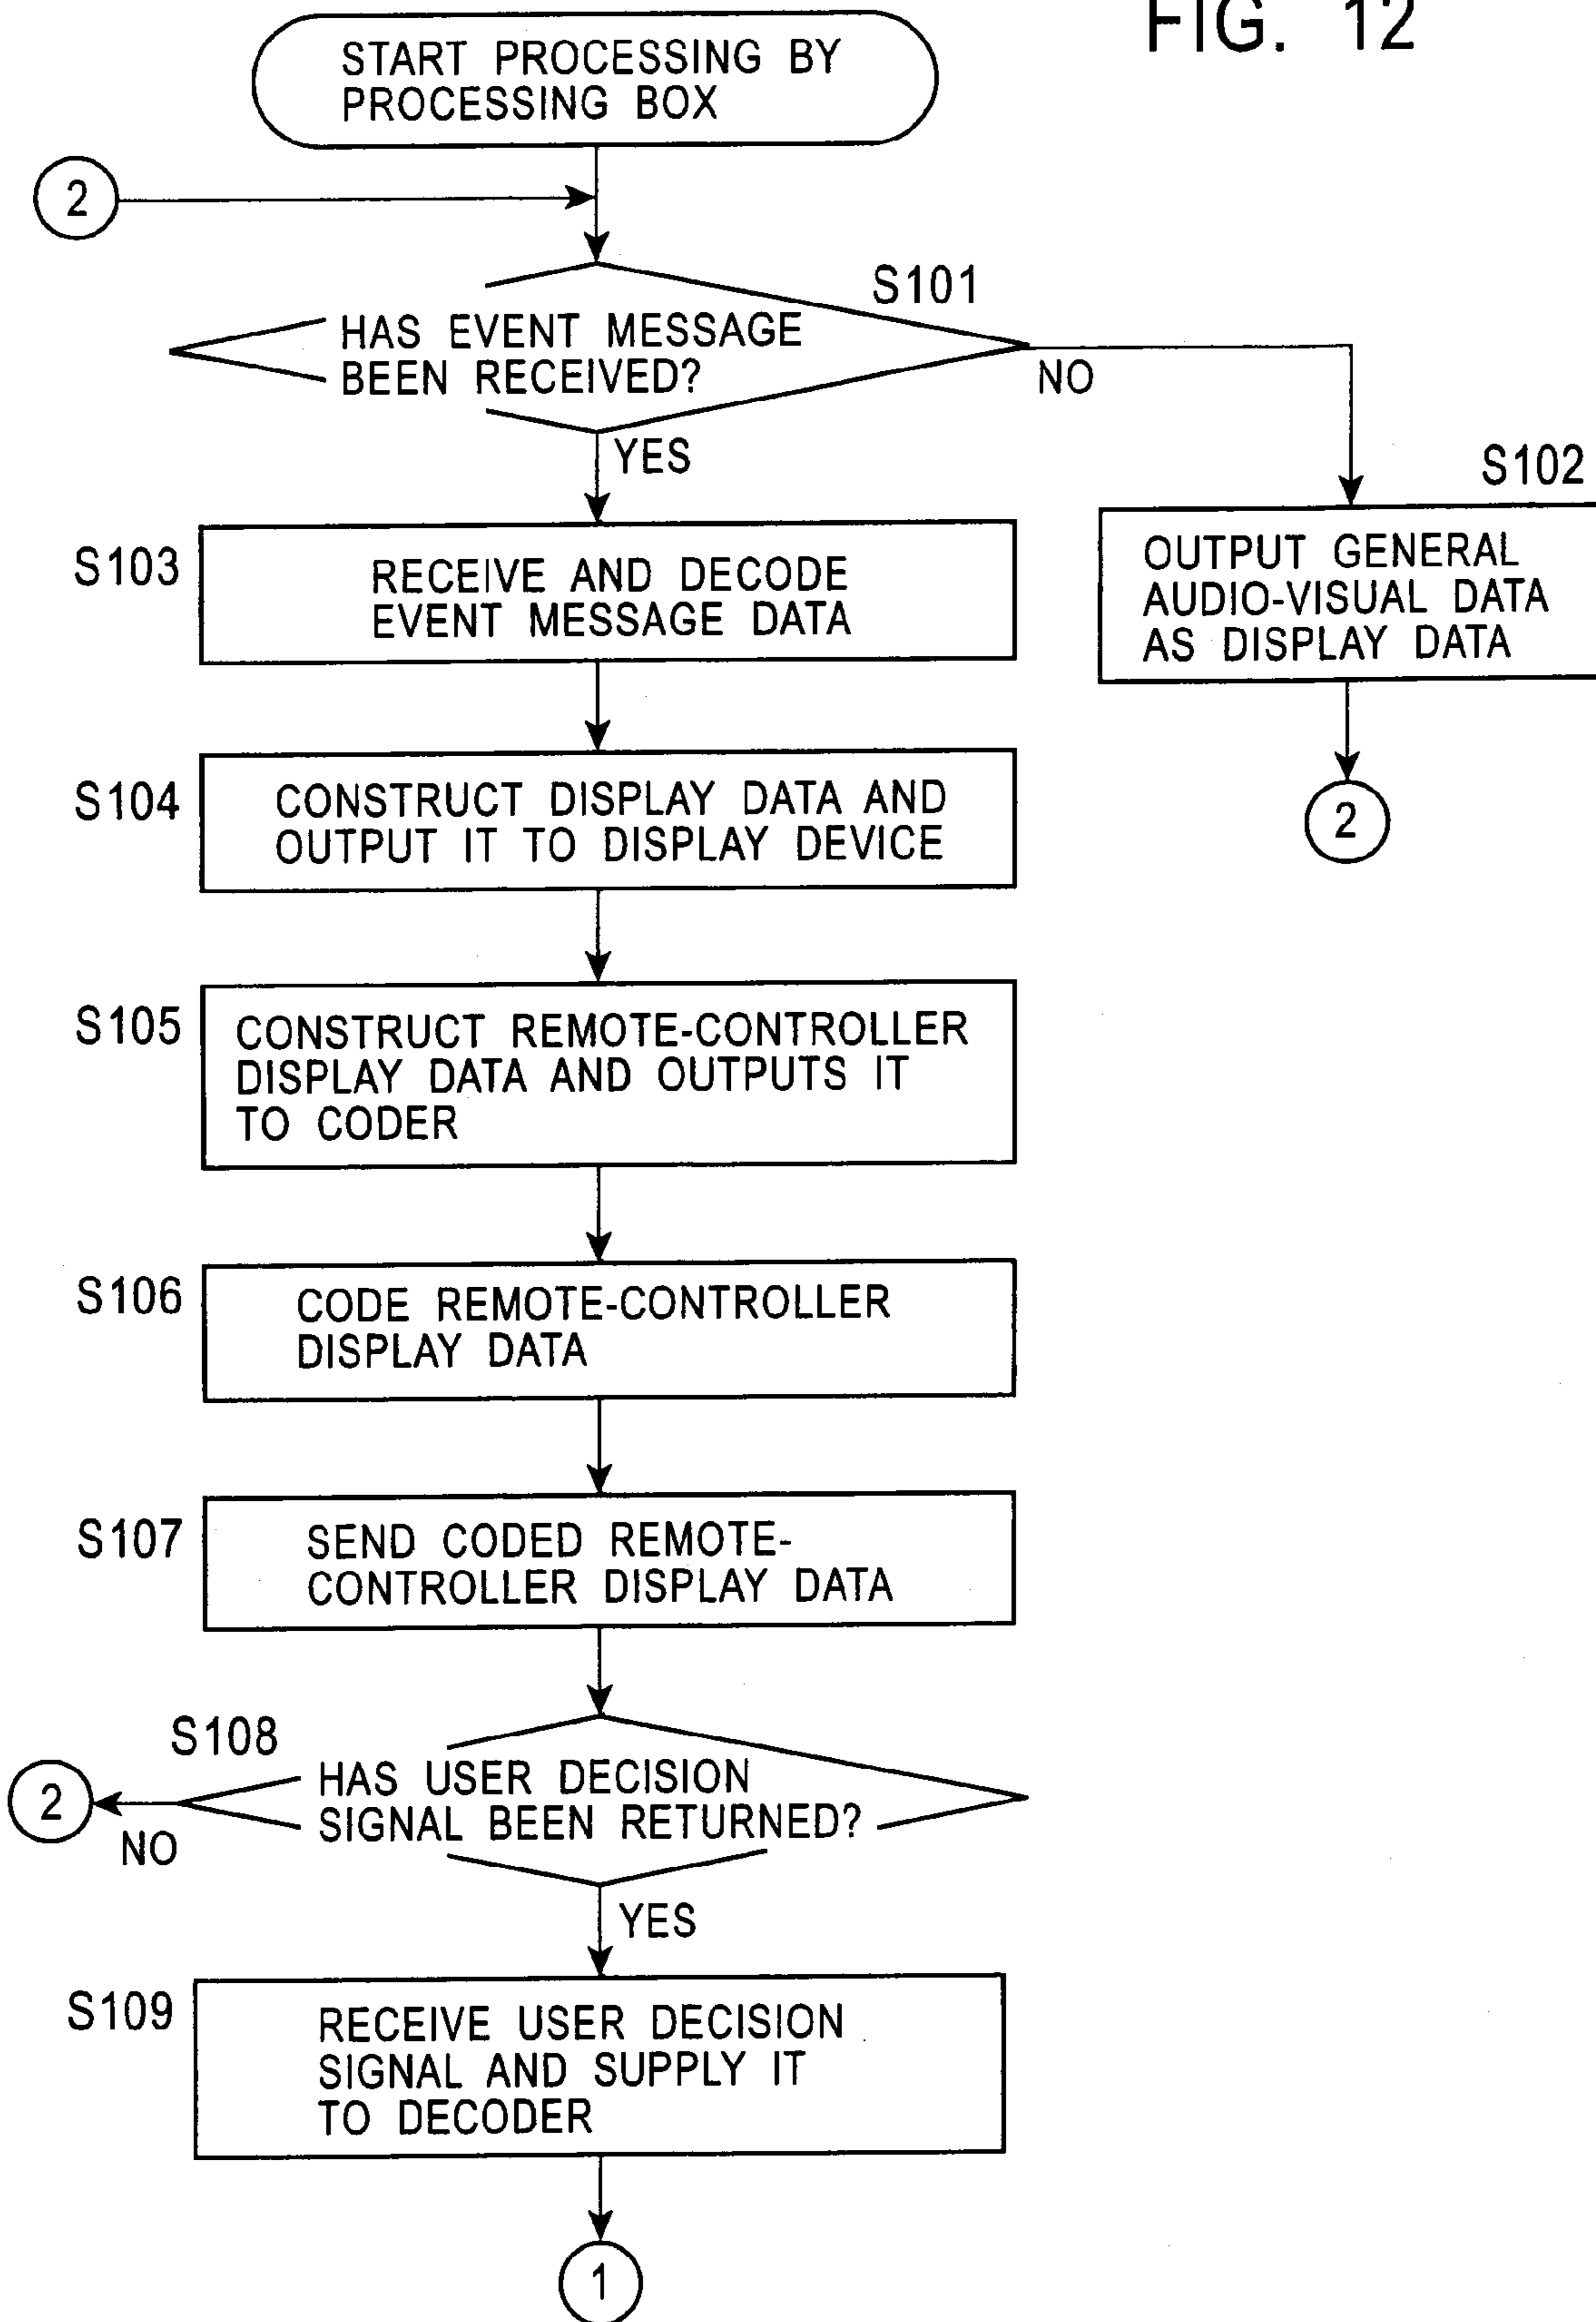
FIG. 12

START PROCESSING BY PROCESSING BOX

2

S101

HAS EVENT MESSAGE BEEN RECEIVED?

NO

YES

S102

OUTPUT GENERAL AUDIO-VISUAL DATA AS DISPLAY DATA

2

S103

RECEIVE AND DECODE EVENT MESSAGE DATA

S104

CONSTRUCT DISPLAY DATA AND OUTPUT IT TO DISPLAY DEVICE

S105

CONSTRUCT REMOTE-CONTROLLER DISPLAY DATA AND OUTPUTS IT TO CODER

S106

CODE REMOTE-CONTROLLER DISPLAY DATA

S107

SEND CODED REMOTE-CONTROLLER DISPLAY DATA

S108

HAS USER DECISION SIGNAL BEEN RETURNED?

2

NO

YES

S109

RECEIVE USER DECISION SIGNAL AND SUPPLY IT TO DECODER

1